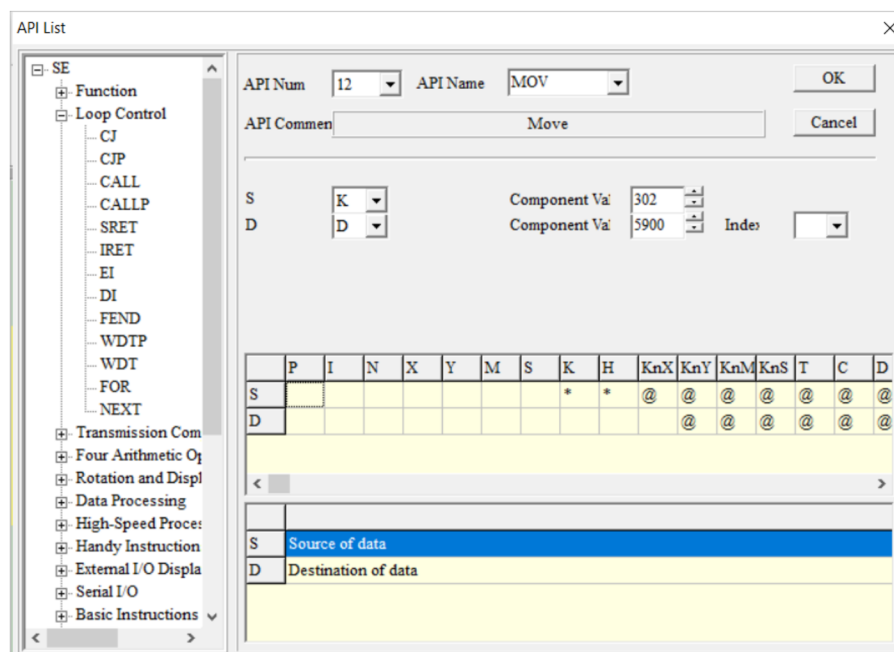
API List

SE
Function
Loop Control
CJ
CJP
CALL
CALLP
SRET
IRET
EI
DI
FEND
WDTP
WDT
FOR
NEXT
Transmission Com
Four Arithmetic O
Rotation and Displ
Data Processing
High-Speed Proce
Handy Instruction
External I/O Displa
Serial I/O
Basic Instructions

API Num 12 API Name MOV OK
API Commen Move Cancel

S K Component Va 302
D D Component Va 5900 Index

| | P | I | N | X | Y | M | S | K | H | KnX | KnY | KnM | KnS | T | C | D |
|---|---|---|---|---|---|---|---|---|---|---|---|---|---|---|---|---|
| S | | | | | | | | * | * | @ | @ | @ | @ | @ | @ | @ |
| D | | | | | | | | | | | @ | @ | @ | @ | @ | @ |

| | |
|---|---|
| S | Source of data |
| D | Destination of data |